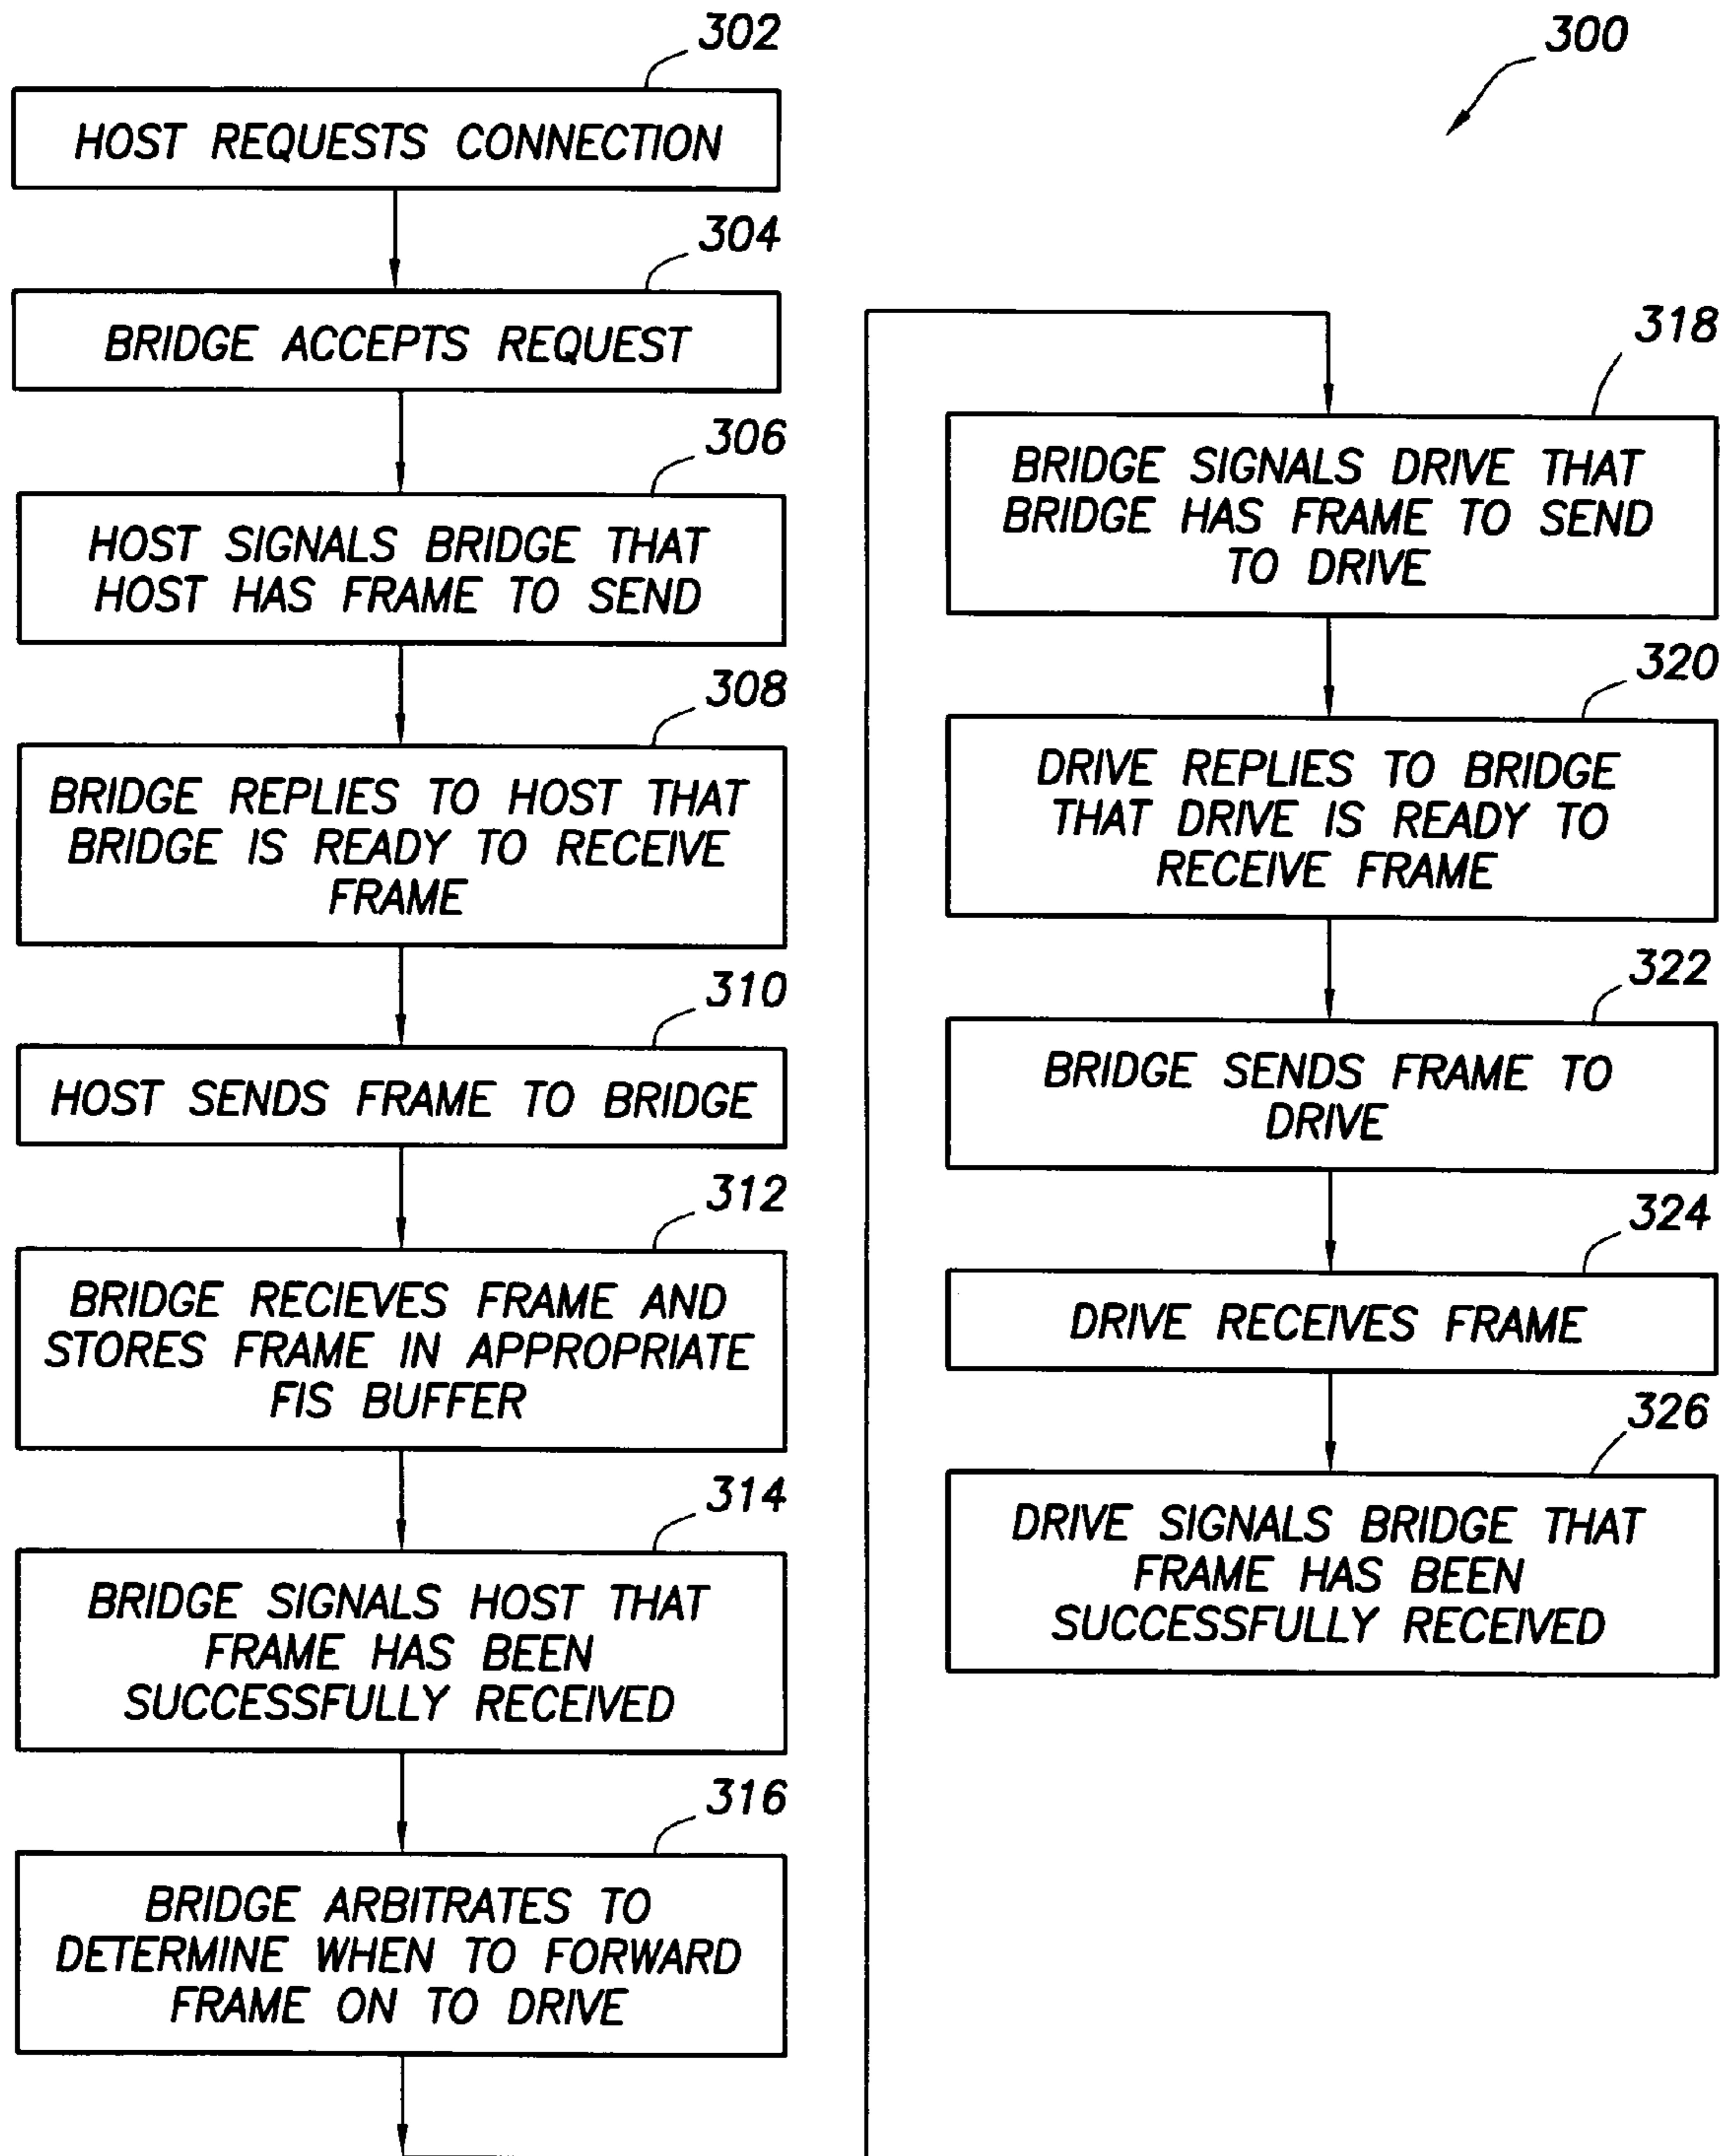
300

302
HOST REQUESTS CONNECTION

304
BRIDGE ACCEPTS REQUEST

306
HOST SIGNALS BRIDGE THAT HOST HAS FRAME TO SEND

308
BRIDGE REPLIES TO HOST THAT BRIDGE IS READY TO RECEIVE FRAME

310
HOST SENDS FRAME TO BRIDGE

312
BRIDGE RECIEVES FRAME AND STORES FRAME IN APPROPRIATE FIS BUFFER

314
BRIDGE SIGNALS HOST THAT FRAME HAS BEEN SUCCESSFULLY RECEIVED

316
BRIDGE ARBITRATES TO DETERMINE WHEN TO FORWARD FRAME ON TO DRIVE

318
BRIDGE SIGNALS DRIVE THAT BRIDGE HAS FRAME TO SEND TO DRIVE

320
DRIVE REPLIES TO BRIDGE THAT DRIVE IS READY TO RECEIVE FRAME

322
BRIDGE SENDS FRAME TO DRIVE

324
DRIVE RECEIVES FRAME

326
DRIVE SIGNALS BRIDGE THAT FRAME HAS BEEN SUCCESSFULLY RECEIVED